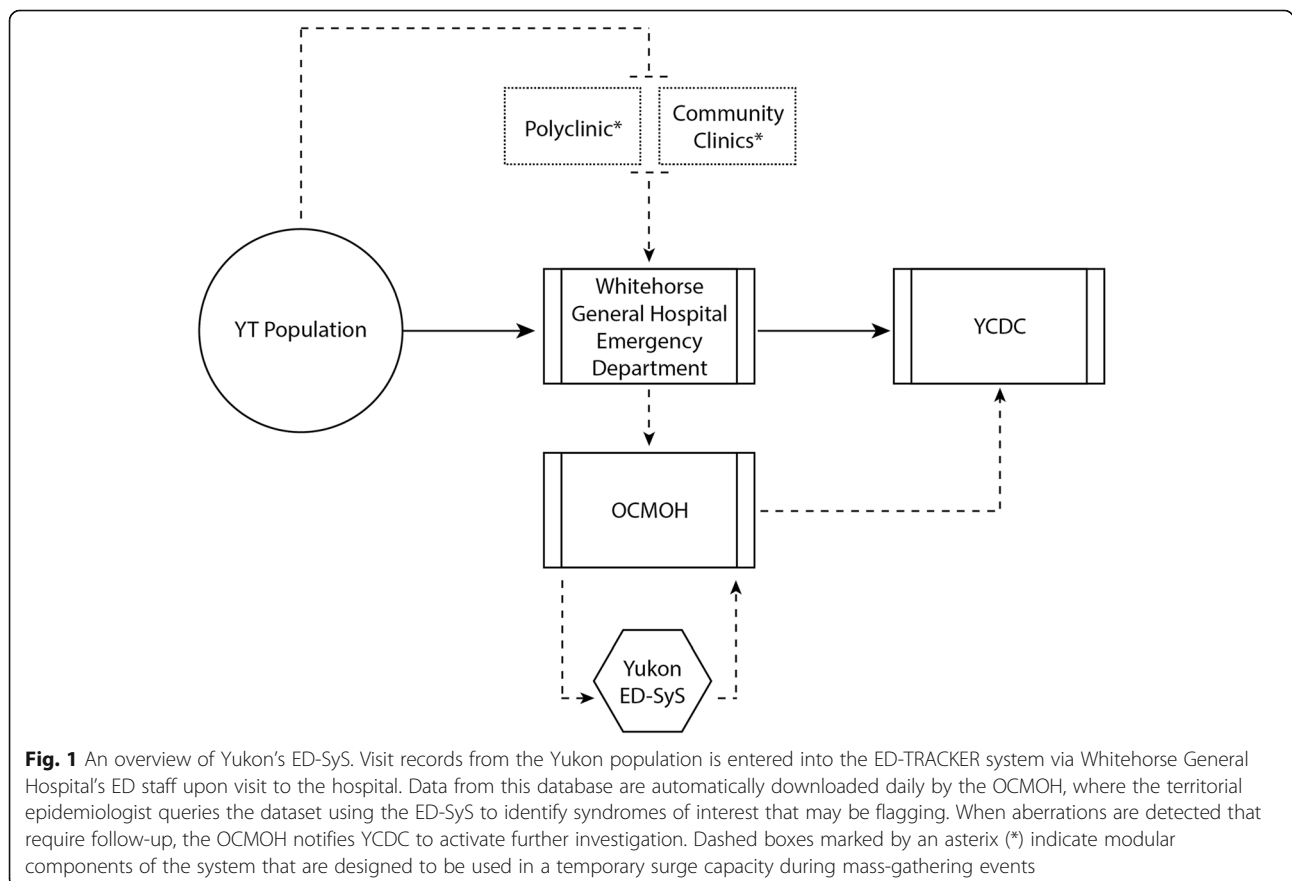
Polyclinic*

Community Clinics*

YT Population

Whitehorse General Hospital Emergency Department

YCDC

OCMOH

Yukon ED-SyS

**Fig. 1** An overview of Yukon's ED-SyS. Visit records from the Yukon population is entered into the ED-TRACKER system via Whitehorse General Hospital's ED staff upon visit to the hospital. Data from this database are automatically downloaded daily by the OCMOH, where the territorial epidemiologist queries the dataset using the ED-SyS to identify syndromes of interest that may be flagging. When aberrations are detected that require follow-up, the OCMOH notifies YCDC to activate further investigation. Dashed boxes marked by an asterix (*) indicate modular components of the system that are designed to be used in a temporary surge capacity during mass-gathering events